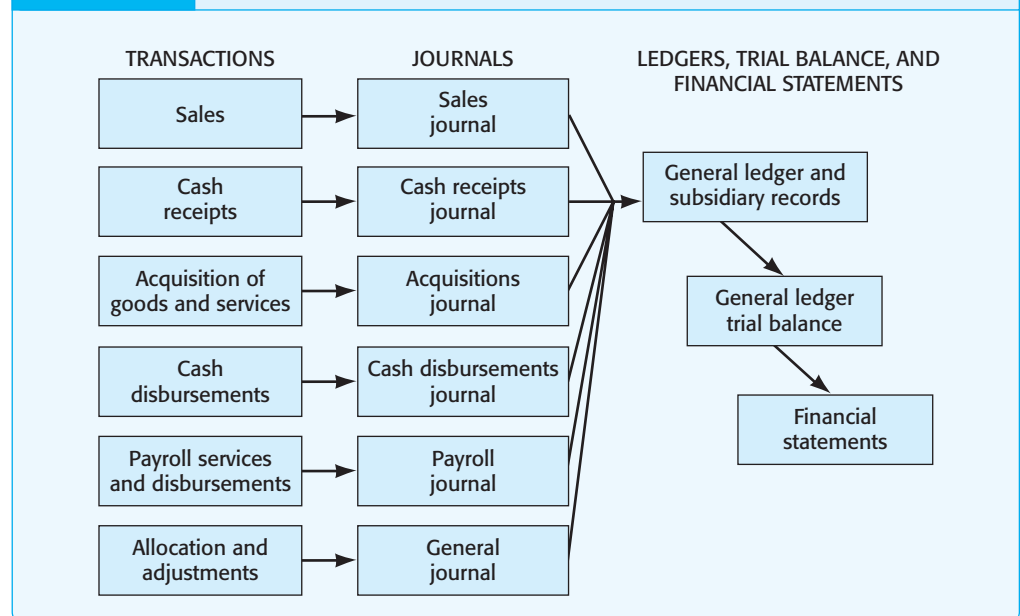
TRANSACTIONS

JOURNALS

LEDGERS, TRIAL BALANCE, AND FINANCIAL STATEMENTS

Sales

Sales journal

Cash receipts

Cash receipts journal

Acquisition of goods and services

Acquisitions journal

Cash disbursements

Cash disbursements journal

Payroll services and disbursements

Payroll journal

Allocation and adjustments

General journal

General ledger and subsidiary records

General ledger trial balance

Financial statements